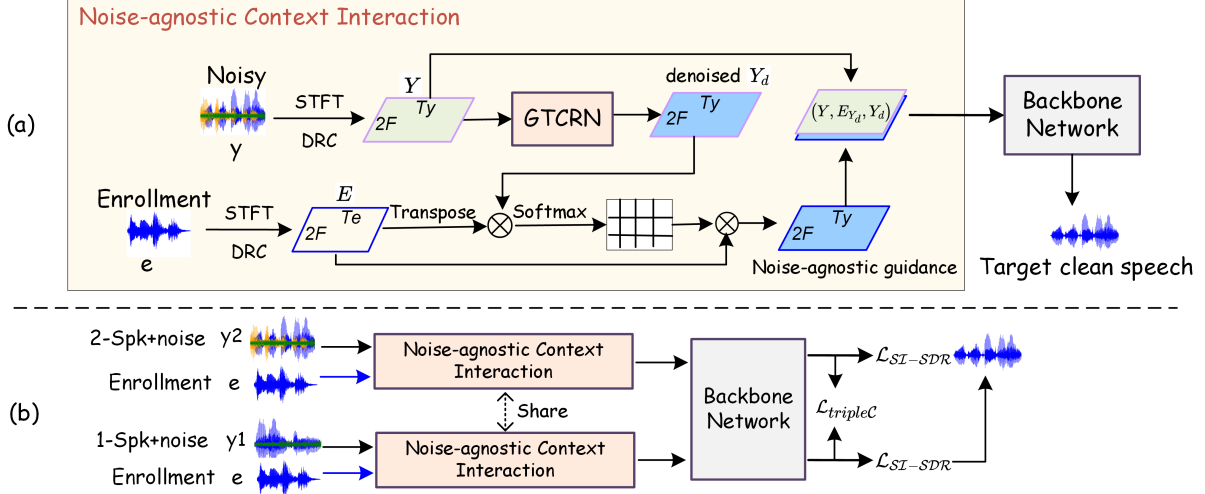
Noise-agnostic Context Interaction

(a)

Noisy

y

STFT

DRC

$Y$

2F

Ty

GTCRN

denoised $Y_d$

2F

Ty

$(Y, E_{Y_d}, Y_d)$

Backbone Network

Enrollment

e

STFT

DRC

$E$

2F

Te

Transpose

Softmax

2F

Ty

Noise-agnostic guidance

Target clean speech

(b)

2-Spk+noise $y2$

Enrollment e

Noise-agnostic Context Interaction

Share

1-Spk+noise $y1$

Enrollment e

Noise-agnostic Context Interaction

Backbone Network

$\mathcal{L}_{\mathcal{SI-SDR}}$

$\mathcal{L}_{triple\mathcal{C}}$

$\mathcal{L}_{\mathcal{SI-SDR}}$